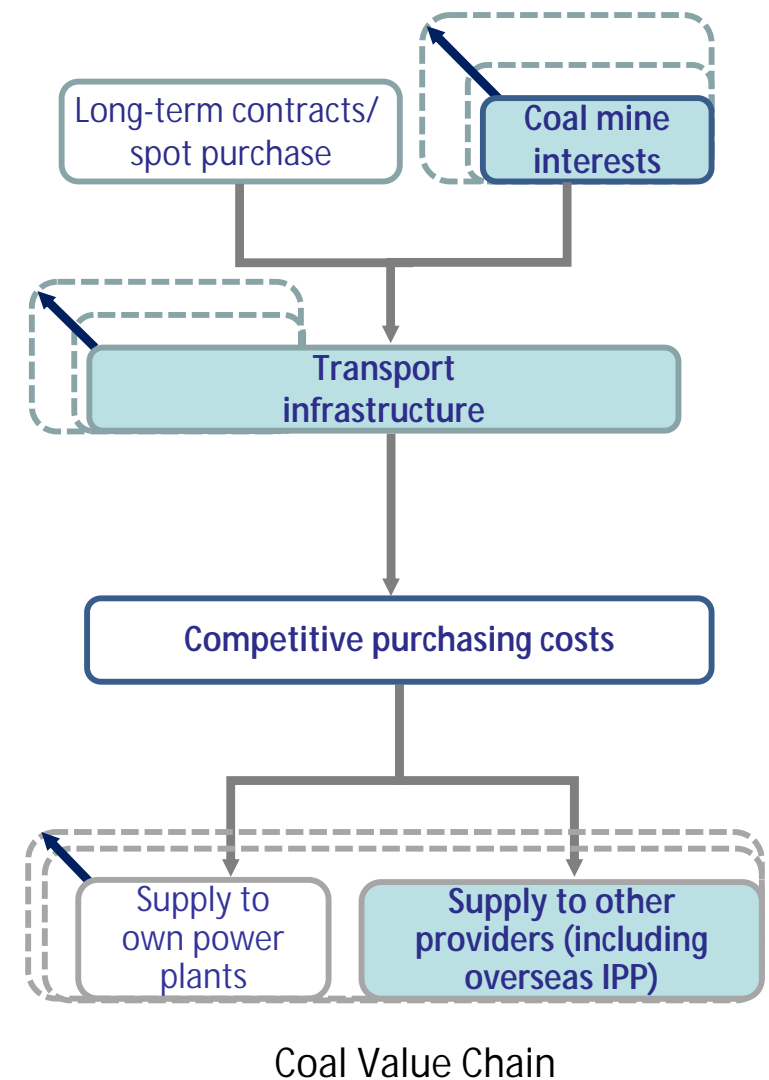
Long-term contracts/ spot purchase

Coal mine interests

Transport infrastructure

Competitive purchasing costs

Supply to own power plants

Supply to other providers (including overseas IPP)

Coal Value Chain